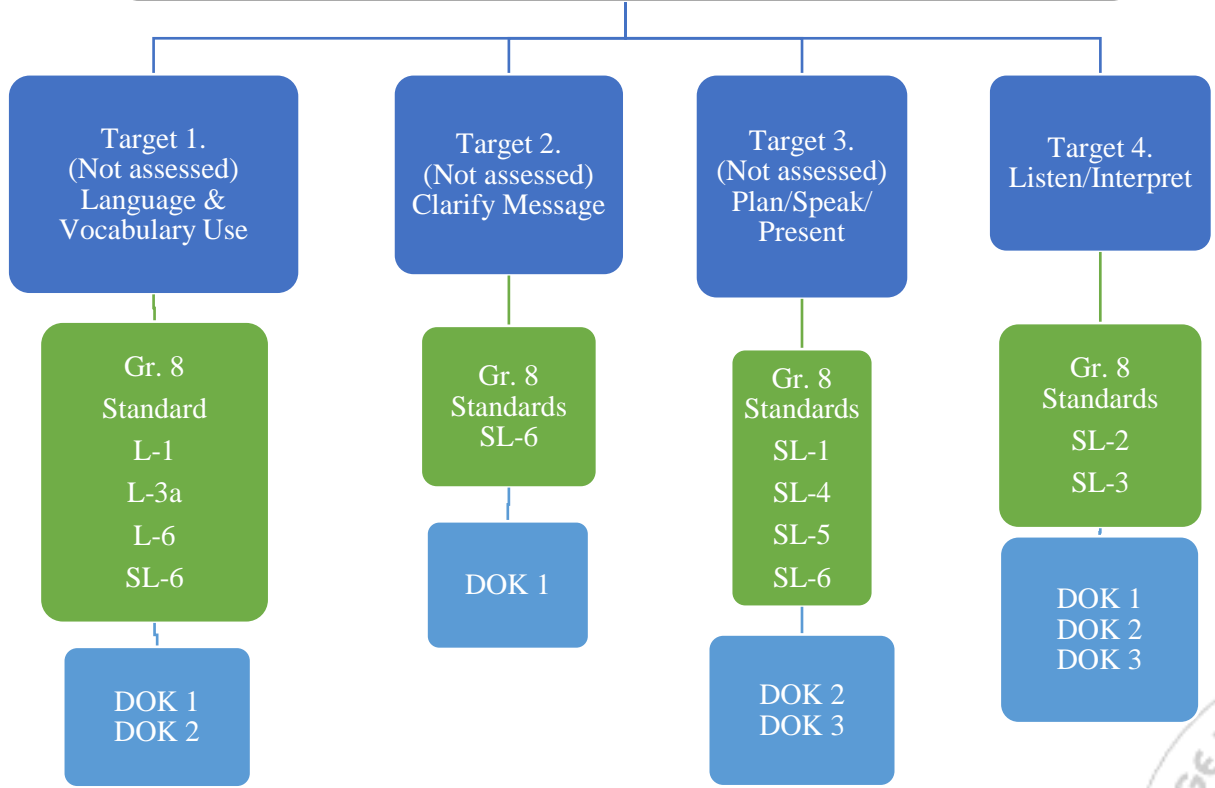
Target 1.
(Not assessed)
Language &
Vocabulary Use

Gr. 8
Standard
L-1
L-3a
L-6
SL-6

DOK 1
DOK 2

Target 2.
(Not assessed)
Clarify Message

Gr. 8
Standards
SL-6

DOK 1

Target 3.
(Not assessed)
Plan/Speak/
Present

Gr. 8
Standards
SL-1
SL-4
SL-5
SL-6

DOK 2
DOK 3

Target 4.
Listen/Interpret

Gr. 8
Standards
SL-2
SL-3

DOK 1
DOK 2
DOK 3